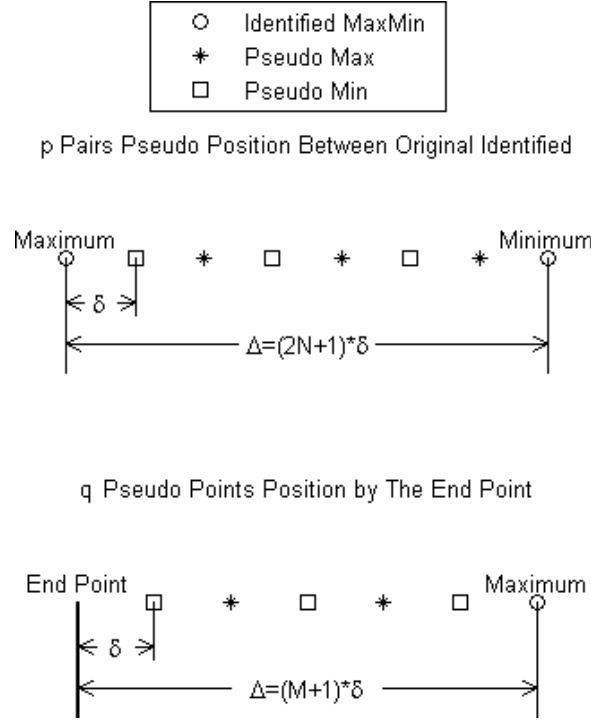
○ Identified MaxMin
∗ Pseudo Max
□ Pseudo Min

p Pairs Pseudo Position Between Original Identified

Maximum

Minimum

$\delta$

$\Delta=(2N+1)*\delta$

q Pseudo Points Position by The End Point

End Point

Maximum

$\delta$

$\Delta=(M+1)*\delta$